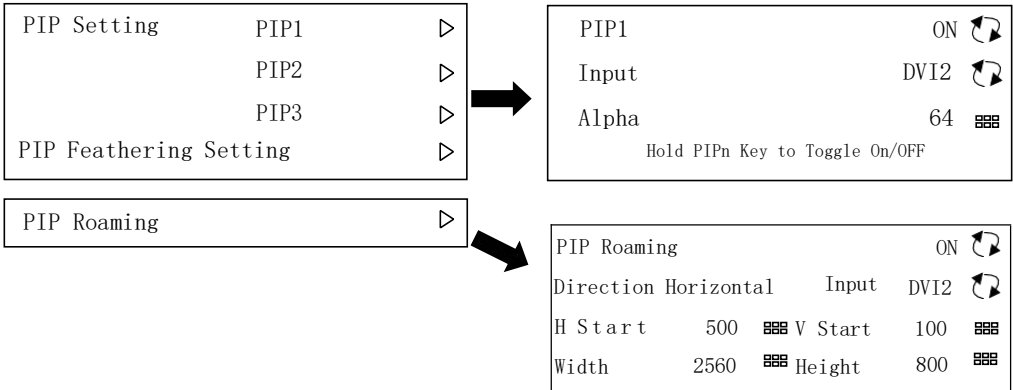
PIP Setting PIP1
PIP2
PIP3
PIP Feathering Setting

PIP1 ON
Input DVI2
Alpha 64
Hold PIPn Key to Toggle On/OFF

PIP Roaming

PIP Roaming ON
Direction Horizontal Input DVI2
H Start 500 V Start 100
Width 2560 Height 800